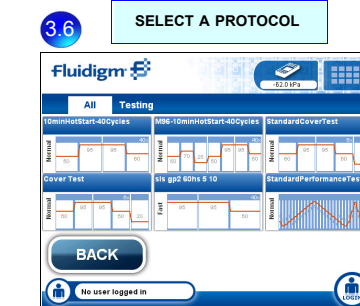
3.6

SELECT A PROTOCOL

Fluidigm

-62.0 kPa

All

Testing

10minHotStart-40Cycles

Normal

95

95

60

M96-10minHotStart-40Cycles

Normal

95

95

70

25

60

StandardCoverTest

Normal

95

95

60

Cover Test

Normal

95

95

60

sis gp2 60hs 5 10

Fast

95

60

StandardPerformanceTes

Normal

BACK

No user logged in

LOGIN